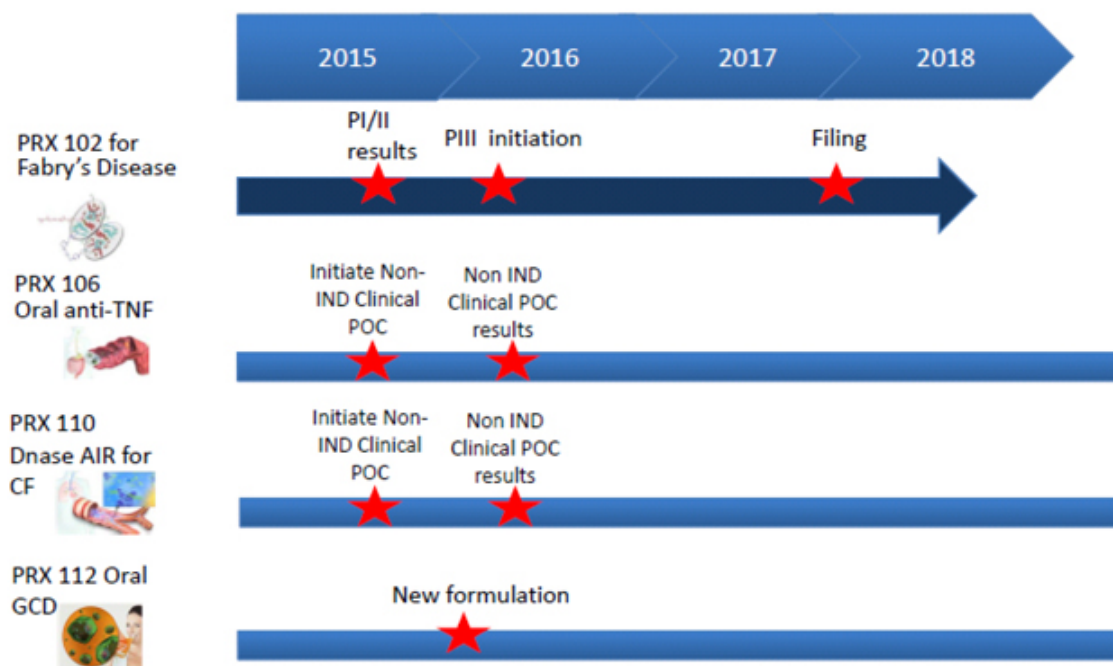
2015 2016 2017 2018

PRX 102 for Fabry's Disease

PI/II results

PIII initiation

Filing

PRX 106 Oral anti-TNF

Initiate Non-IND Clinical POC

Non IND Clinical POC results

PRX 110 Dnase AIR for CF

Initiate Non-IND Clinical POC

Non IND Clinical POC results

PRX 112 Oral GCD

New formulation